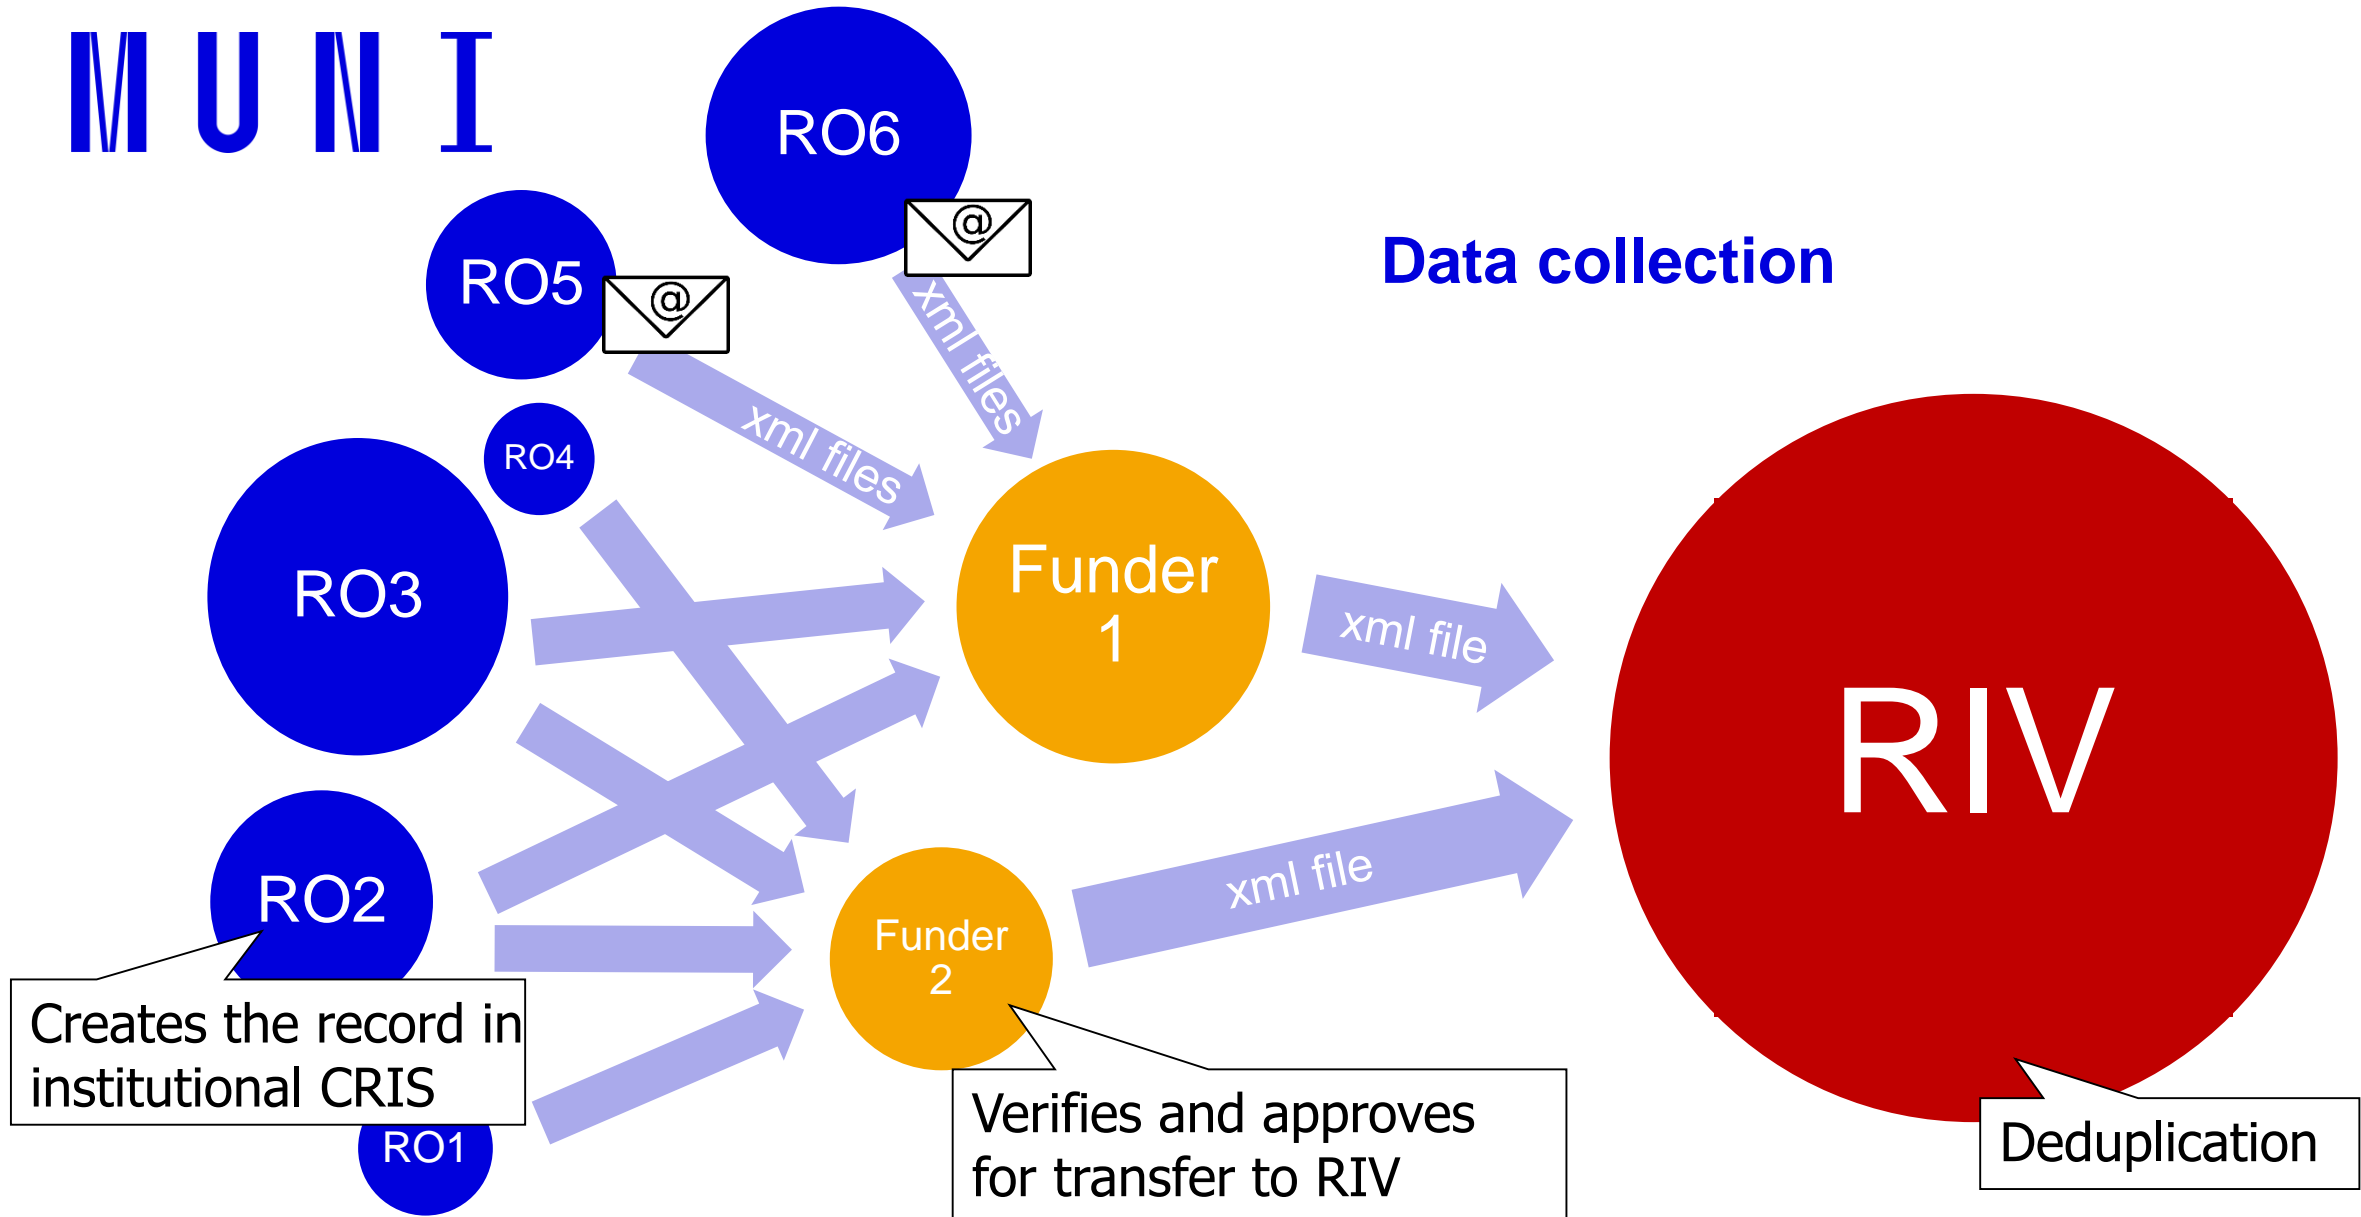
MUNI

RO6

RO5

@

@

Data collection

xml files

xml files

RO4

RO3

Funder 1

xml file

RIV

RO2

Funder 2

xml file

Creates the record in institutional CRIS

RO1

Verifies and approves for transfer to RIV

Deduplication